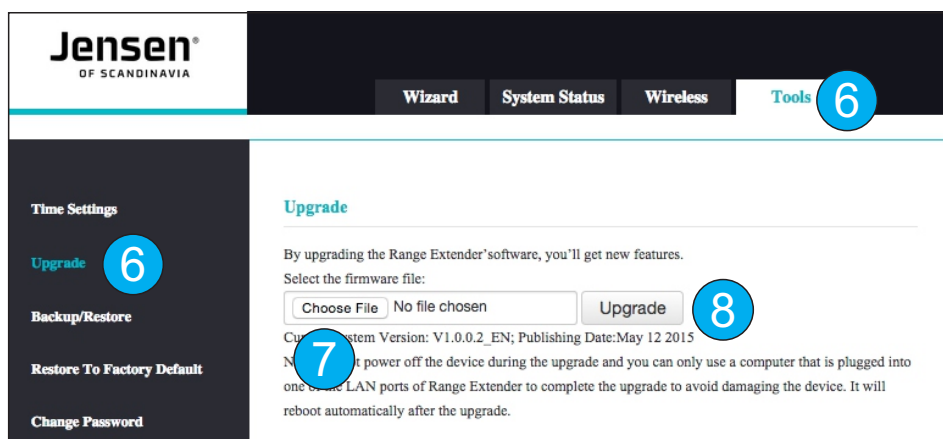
Jensen®
OF SCANDINAVIA

Wizard
System Status
Wireless
Tools
6

Time Settings
Upgrade
6
Backup/Restore
Restore To Factory Default
Change Password

Upgrade

By upgrading the Range Extender'software, you'll get new features.
Select the firmware file:
Choose File No file chosen
Upgrade
8
Cu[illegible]stem Version: V1.0.0.2_EN; Publishing Date:May 12 2015
7
N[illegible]t power off the device during the upgrade and you can only use a computer that is plugged into one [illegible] LAN ports of Range Extender to complete the upgrade to avoid damaging the device. It will reboot automatically after the upgrade.